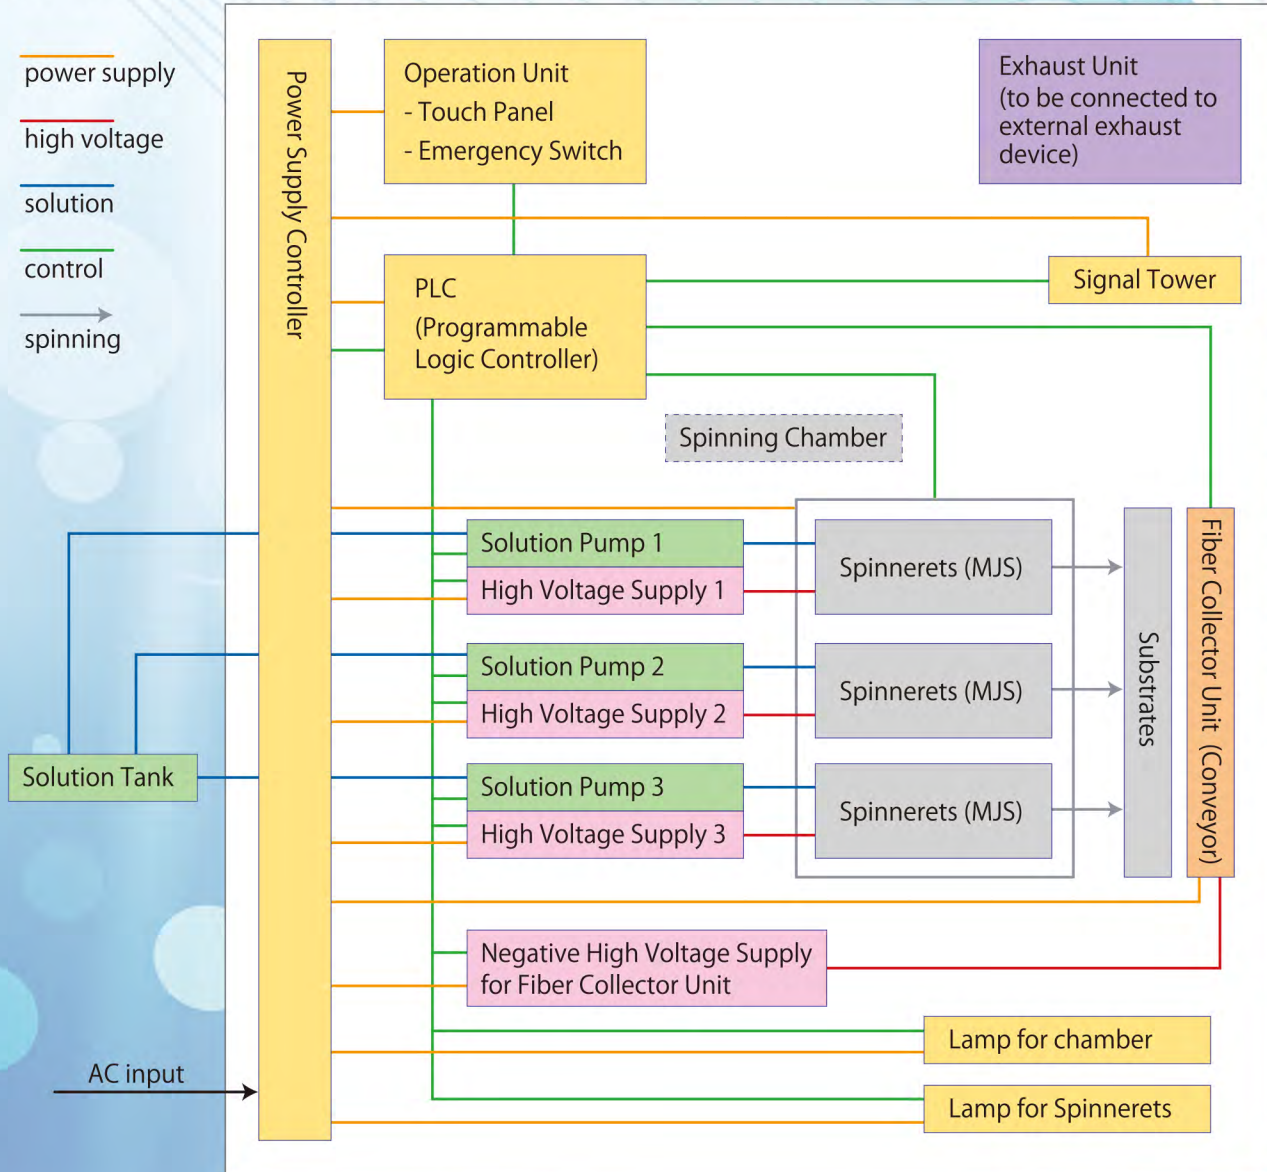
power supply
high voltage
solution
control
spinning

Power Supply Controller

Operation Unit
- Touch Panel
- Emergency Switch

Exhaust Unit
(to be connected to external exhaust device)

PLC
(Programmable Logic Controller)

Signal Tower

Spinning Chamber

Solution Pump 1
High Voltage Supply 1
Solution Pump 2
High Voltage Supply 2
Solution Pump 3
High Voltage Supply 3

Spinnerets (MJS)
Spinnerets (MJS)
Spinnerets (MJS)

Substrates

Fiber Collector Unit (Conveyor)

Solution Tank

Negative High Voltage Supply for Fiber Collector Unit

Lamp for chamber

AC input

Lamp for Spinnerets